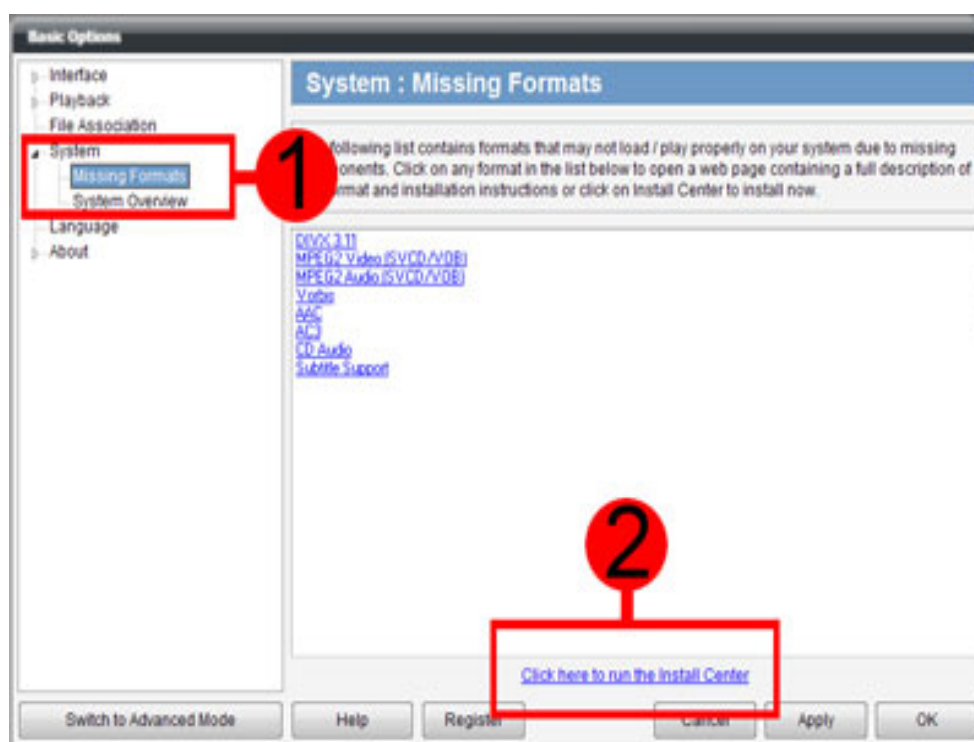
Basic Options

Interface
Playback
File Association
System
Missing Formats
System Overview
Language
About

1

System : Missing Formats

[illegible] following list contains formats that may not load / play properly on your system due to missing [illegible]ponents. Click on any format in the list below to open a web page containing a full description of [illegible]rmat and installation instructions or click on Install Center to install now.

DIVX 3.11
MPEG2 Video (SVCD/VOB)
MPEG2 Audio (SVCD/VOB)
Vorbis
AAC
AC3
CD Audio
Subtitle Support

2

Click here to run the Install Center

Switch to Advanced Mode
Help
Register
Cancel
Apply
OK